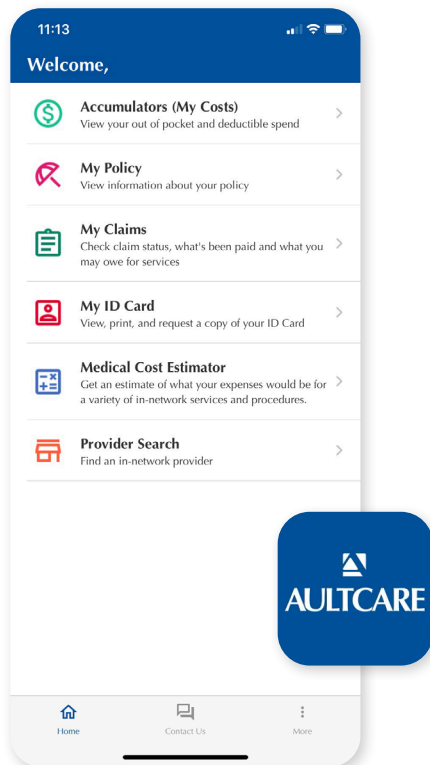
11:13

Welcome,

Accumulators (My Costs)
View your out of pocket and deductible spend

My Policy
View information about your policy

My Claims
Check claim status, what's been paid and what you may owe for services

My ID Card
View, print, and request a copy of your ID Card

Medical Cost Estimator
Get an estimate of what your expenses would be for a variety of in-network services and procedures.

Provider Search
Find an in-network provider

AULTCARE

Home
Contact Us
More